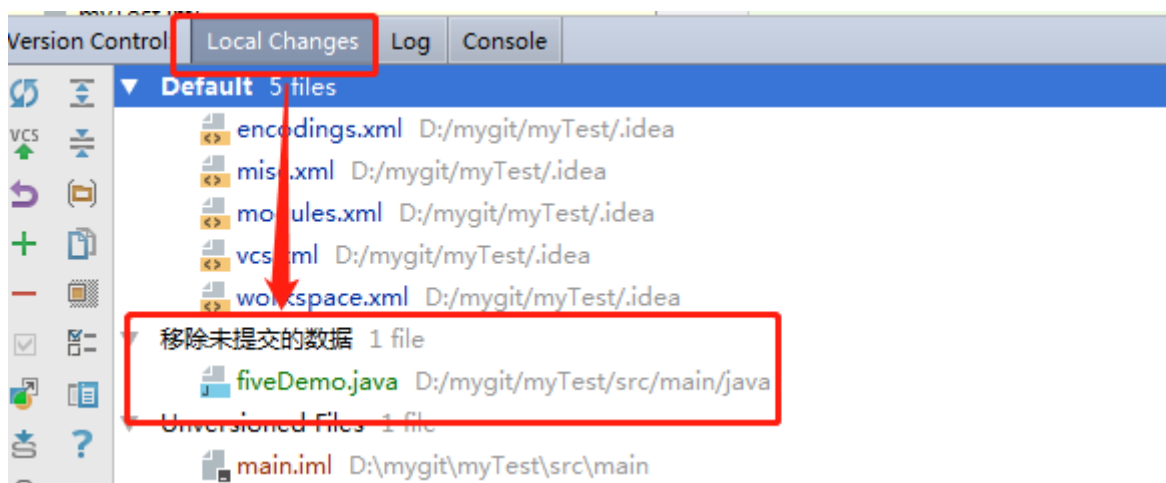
Version Control | Local Changes | Log | Console

Default 5 files
encodings.xml D:/mygit/myTest/.idea
misc.xml D:/mygit/myTest/.idea
modules.xml D:/mygit/myTest/.idea
vcs.xml D:/mygit/myTest/.idea
workspace.xml D:/mygit/myTest/.idea
移除未提交的数据 1 file
fiveDemo.java D:/mygit/myTest/src/main/java
Unversioned Files 1 file
main.iml D:\mygit\myTest\src\main